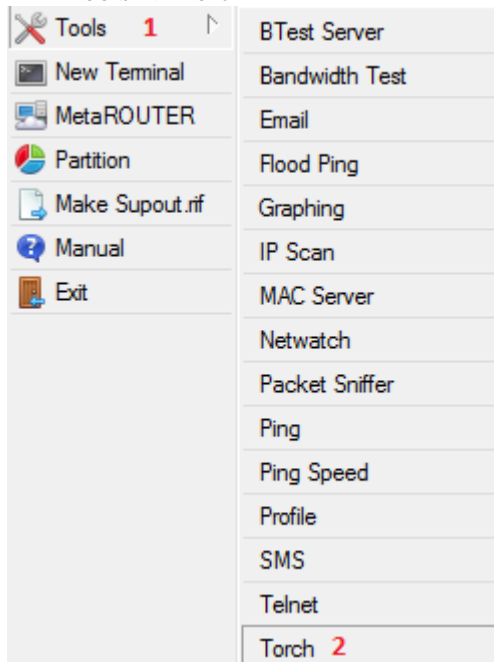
Tools 1
New Terminal
MetaROUTER
Partition
Make Supout.rif
Manual
Exit

BTest Server
Bandwidth Test
Email
Flood Ping
Graphing
IP Scan
MAC Server
Netwatch
Packet Sniffer
Ping
Ping Speed
Profile
SMS
Telnet
Torch 2